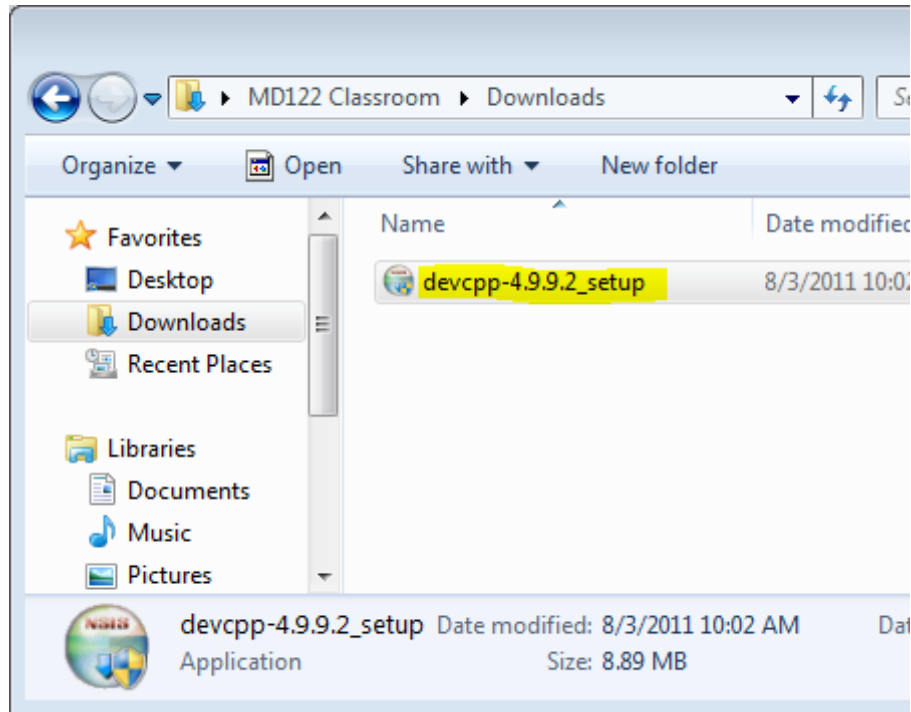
MD122 Classroom ▸ Downloads

Se

Organize ▾ Open Share with ▾ New folder

Favorites
Desktop
Downloads
Recent Places

Libraries
Documents
Music
Pictures

Name
Date modified

devcpp-4.9.9.2_setup
8/3/2011 10:0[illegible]

devcpp-4.9.9.2_setup Date modified: 8/3/2011 10:02 AM
Application Size: 8.89 MB

Dat